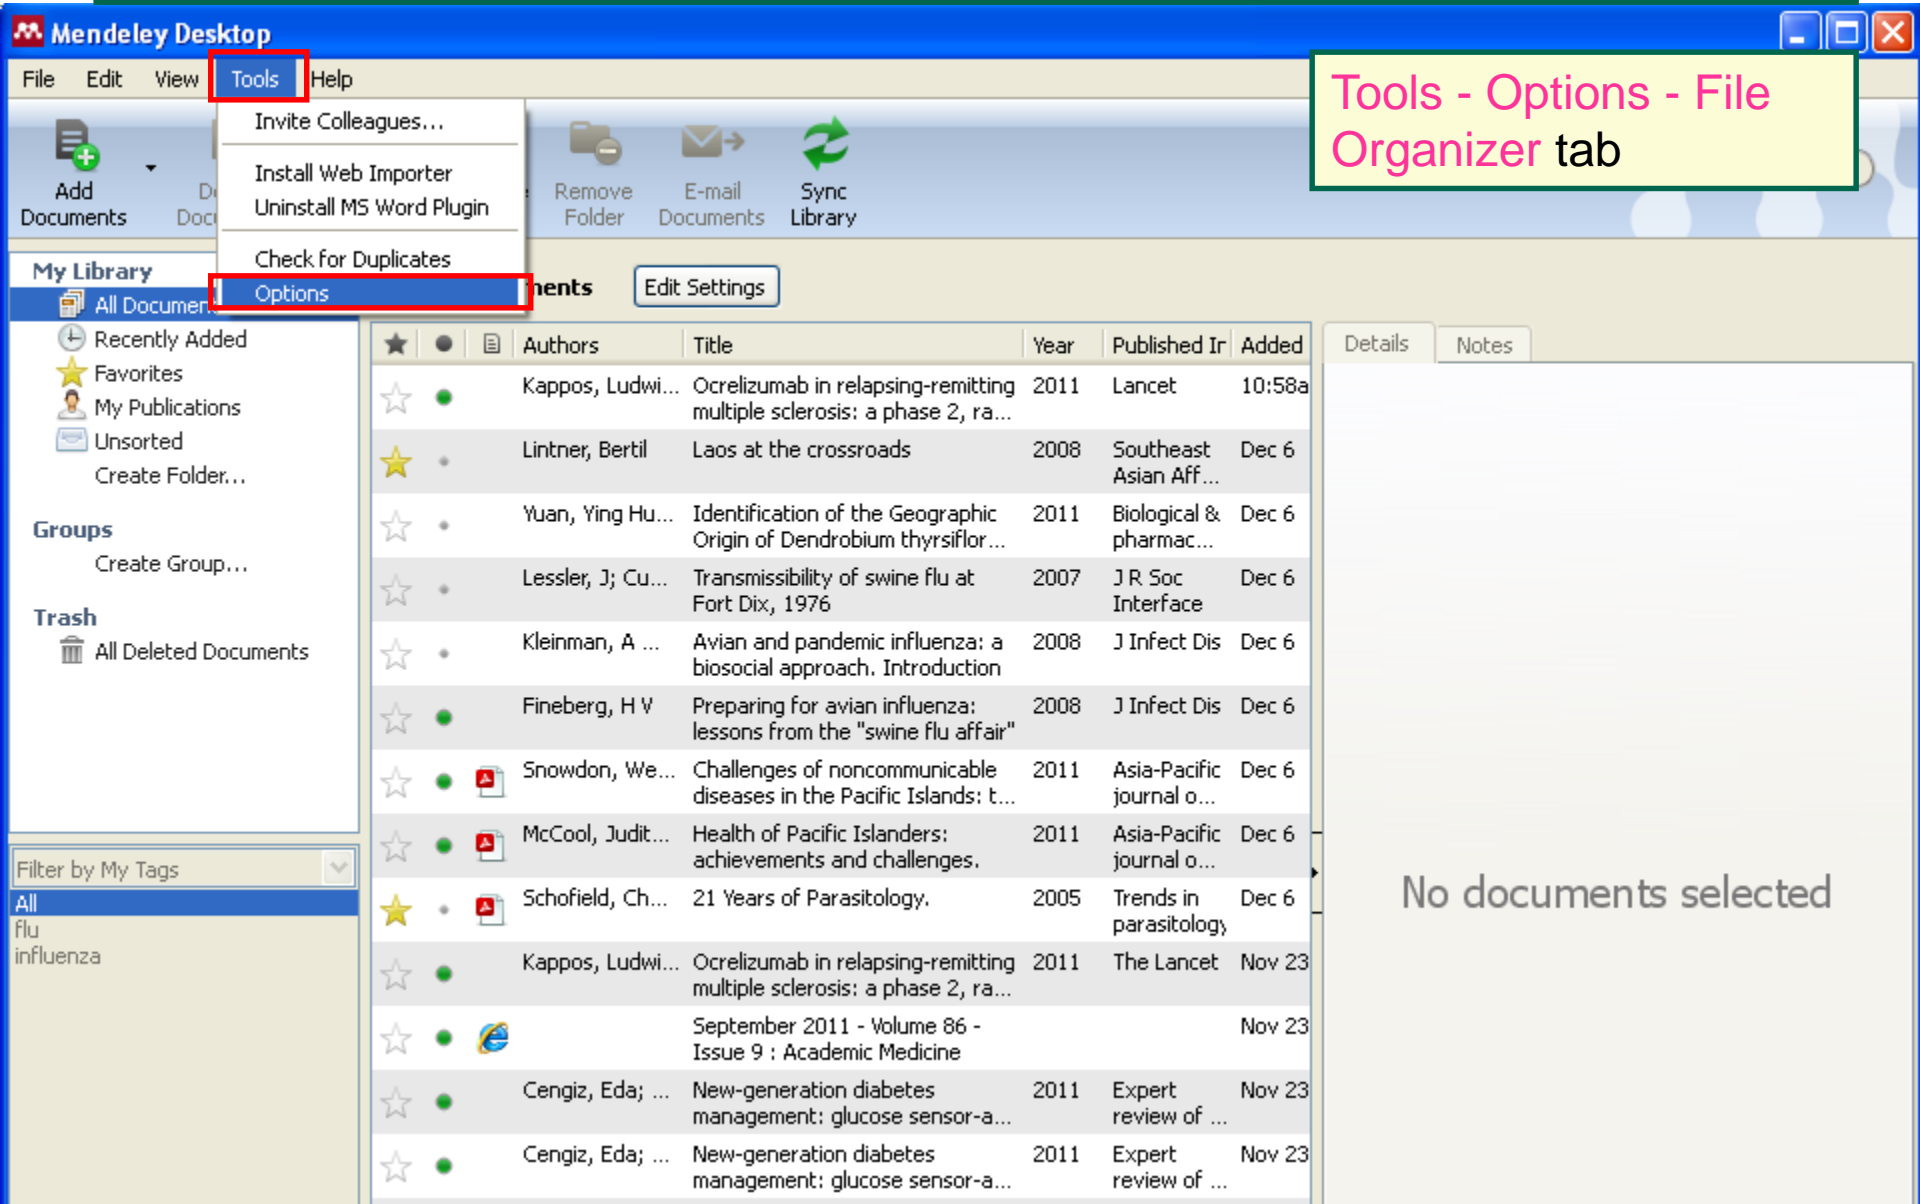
Mendeley Desktop

File Edit View Tools Help

Tools - Options - File Organizer tab

Add Documents

D Doc

Invite Colleagues...

Install Web Importer

Uninstall MS Word Plugin

Check for Duplicates

Options

Remove Folder

E-mail Documents

Sync Library

My Library

All Documents

Recently Added

Favorites

My Publications

Unsorted

Create Folder...

Groups

Create Group...

Trash

All Deleted Documents

Filter by My Tags

All
flu
influenza

ments

Edit Settings

| | | | Authors | Title | Year | Published In | Added |
|---|---|---|---|---|---|---|---|
| | | | Kappos, Ludwi... | Ocrelizumab in relapsing-remitting multiple sclerosis: a phase 2, ra... | 2011 | Lancet | 10:58a |
| | | | Lintner, Bertil | Laos at the crossroads | 2008 | Southeast Asian Aff... | Dec 6 |
| | | | Yuan, Ying Hu... | Identification of the Geographic Origin of Dendrobium thyrsiflor... | 2011 | Biological & pharmac... | Dec 6 |
| | | | Lessler, J; Cu... | Transmissibility of swine flu at Fort Dix, 1976 | 2007 | J R Soc Interface | Dec 6 |
| | | | Kleinman, A ... | Avian and pandemic influenza: a biosocial approach. Introduction | 2008 | J Infect Dis | Dec 6 |
| | | | Fineberg, H V | Preparing for avian influenza: lessons from the "swine flu affair" | 2008 | J Infect Dis | Dec 6 |
| | | | Snowdon, We... | Challenges of noncommunicable diseases in the Pacific Islands: t... | 2011 | Asia-Pacific journal o... | Dec 6 |
| | | | McCool, Judit... | Health of Pacific Islanders: achievements and challenges. | 2011 | Asia-Pacific journal o... | Dec 6 |
| | | | Schofield, Ch... | 21 Years of Parasitology. | 2005 | Trends in parasitology | Dec 6 |
| | | | Kappos, Ludwi... | Ocrelizumab in relapsing-remitting multiple sclerosis: a phase 2, ra... | 2011 | The Lancet | Nov 23 |
| | | | | September 2011 - Volume 86 - Issue 9 : Academic Medicine | | | Nov 23 |
| | | | Cengiz, Eda; ... | New-generation diabetes management: glucose sensor-a... | 2011 | Expert review of ... | Nov 23 |
| | | | Cengiz, Eda; ... | New-generation diabetes management: glucose sensor-a... | 2011 | Expert review of ... | Nov 23 |

Details Notes

No documents selected